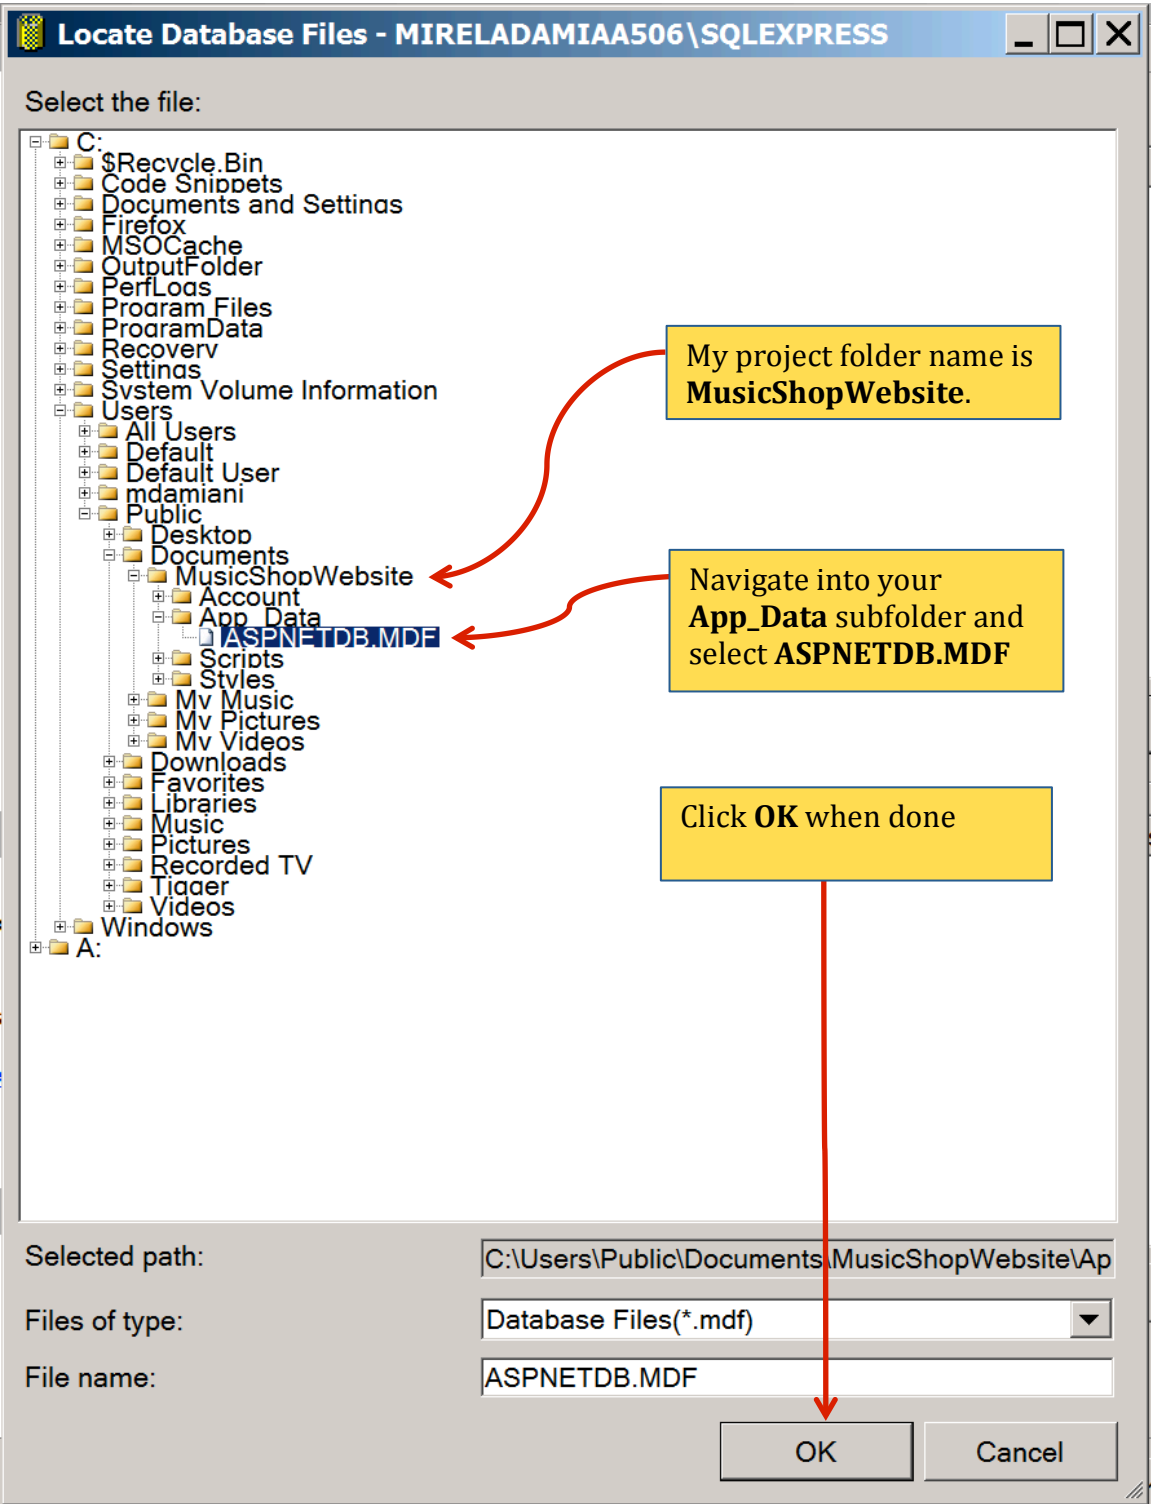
Locate Database Files - MIRELADAMIAA506\SQLEXPRESS

Select the file:

C:
$Recycle.Bin
Code Snippets
Documents and Settings
Firefox
MSOCache
OutputFolder
PerfLogs
Program Files
ProgramData
Recovery
Settings
System Volume Information
Users
All Users
Default
Default User
mdamiani
Public
Desktop
Documents
MusicShopWebsite
Account
App_Data
ASPNETDB.MDF
Scripts
Styles
My Music
My Pictures
My Videos
Downloads
Favorites
Libraries
Music
Pictures
Recorded TV
Tigger
Videos
Windows
A:

My project folder name is **MusicShopWebsite**.

Navigate into your **App_Data** subfolder and select **ASPNETDB.MDF**

Click **OK** when done

Selected path: C:\Users\Public\Documents\MusicShopWebsite\Ap

Files of type: Database Files(*.mdf)

File name: ASPNETDB.MDF

OK

Cancel